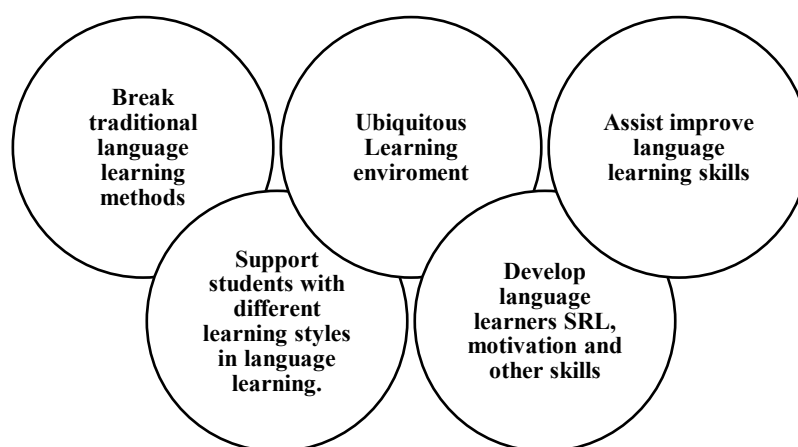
Break traditional language learning methods

Ubiquitous Learning enviroment

Assist improve language learning skills

Support students with different learning styles in language learning.

Develop language learners SRL, motivation and other skills